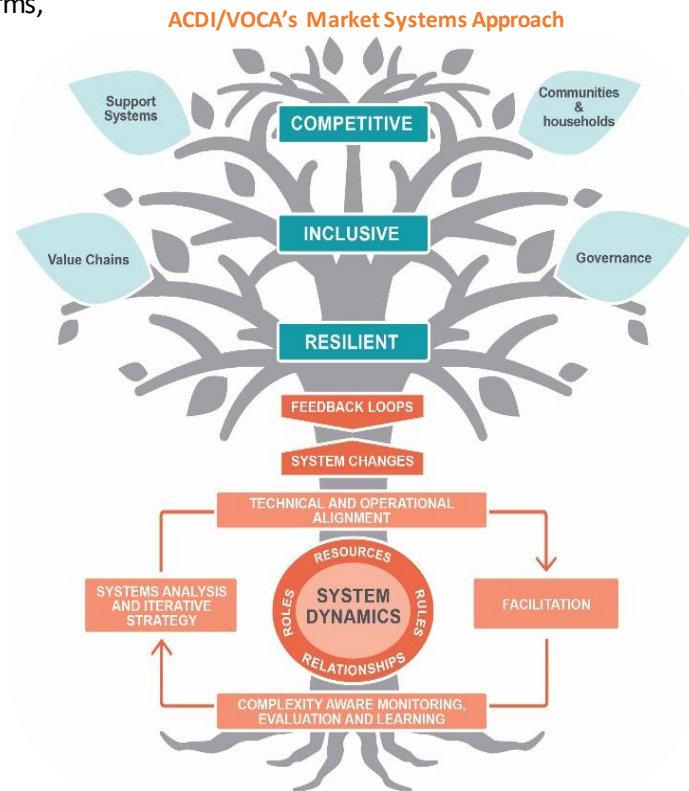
ms,

ACDI/VOCA's Market Systems Approach

Support Systems

Communities & households

COMPETITIVE

INCLUSIVE

Value Chains

Governance

RESILIENT

FEEDBACK LOOPS

SYSTEM CHANGES

TECHNICAL AND OPERATIONAL ALIGNMENT

SYSTEMS ANALYSIS AND ITERATIVE STRATEGY

RESOURCES

ROLES

SYSTEM DYNAMICS

RULES

RELATIONSHIPS

FACILITATION

COMPLEXITY AWARE MONITORING, EVALUATION AND LEARNING